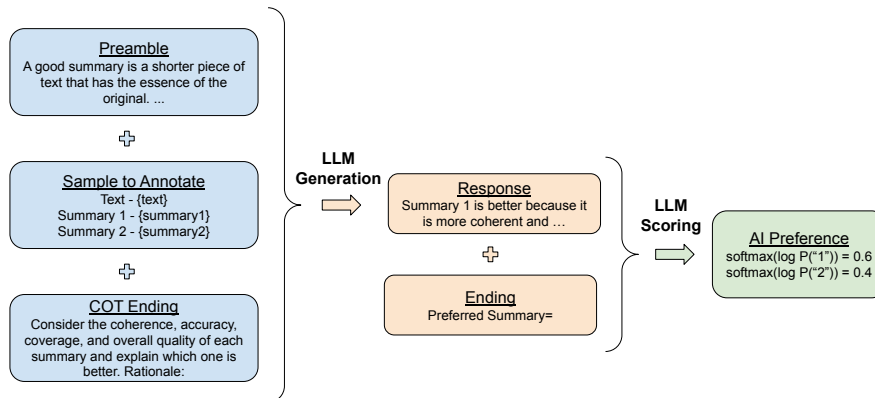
Preamble
A good summary is a shorter piece of text that has the essence of the original. ...

Sample to Annotate
Text - {text}
Summary 1 - {summary1}
Summary 2 - {summary2}

COT Ending
Consider the coherence, accuracy, coverage, and overall quality of each summary and explain which one is better. Rationale:

LLM Generation

Response
Summary 1 is better because it is more coherent and …

Ending
Preferred Summary=

LLM Scoring

AI Preference
softmax(log P("1")) = 0.6
softmax(log P("2")) = 0.4